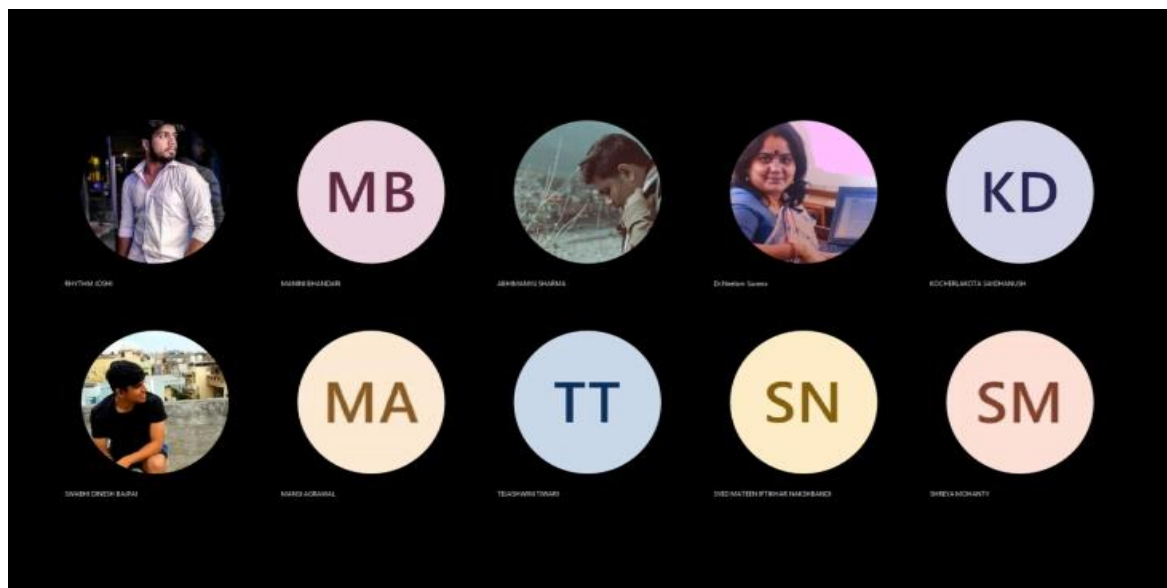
RHYTHM JOSHI

MB

MANINI BHANDARI

ABHIMANYU SHARMA

Dr.Neelam Saxena

KD

KOCHERLAKOTA SAIDHANUSH

SWABHI DINESH BAJPAI

MA

MANSI AGRAWAL

TT

TEJASHWINI TIWARI

SN

SYED MATEEN IFTIKHAR NAKSHBANDI

SM

SHREYA MOHANTY